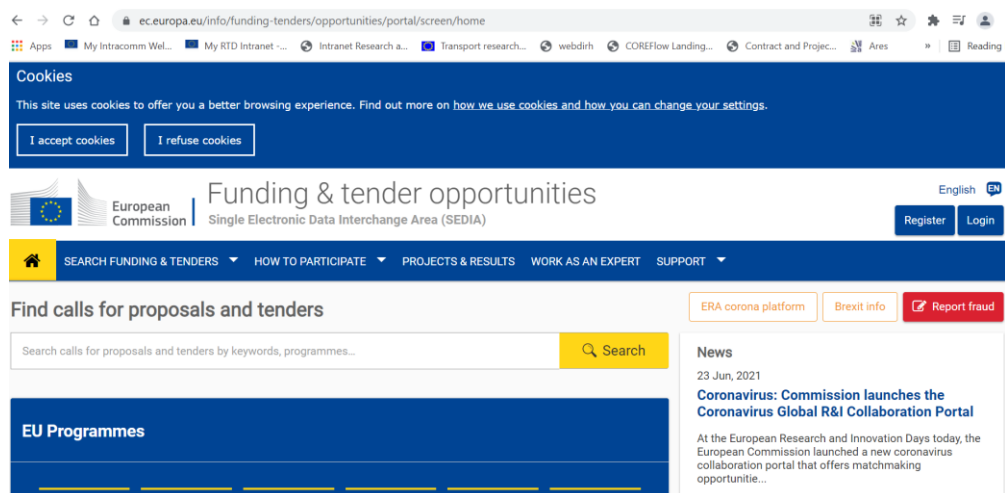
ec.europa.eu/info/funding-tenders/opportunities/portal/screen/home

Apps My Intracomm Wel... My RTD Intranet -... Intranet Research a... Transport research... webdirh COREFlow Landing... Contract and Projec... Ares » Reading

Cookies

This site uses cookies to offer you a better browsing experience. Find out more on how we use cookies and how you can change your settings.

I accept cookies I refuse cookies

European Commission

Funding & tender opportunities

Single Electronic Data Interchange Area (SEDIA)

English EN

Register Login

SEARCH FUNDING & TENDERS HOW TO PARTICIPATE PROJECTS & RESULTS WORK AS AN EXPERT SUPPORT

Find calls for proposals and tenders

ERA corona platform Brexit info Report fraud

Search calls for proposals and tenders by keywords, programmes...

Search

News

23 Jun, 2021

Coronavirus: Commission launches the Coronavirus Global R&I Collaboration Portal

At the European Research and Innovation Days today, the European Commission launched a new coronavirus collaboration portal that offers matchmaking opportunitie...

EU Programmes